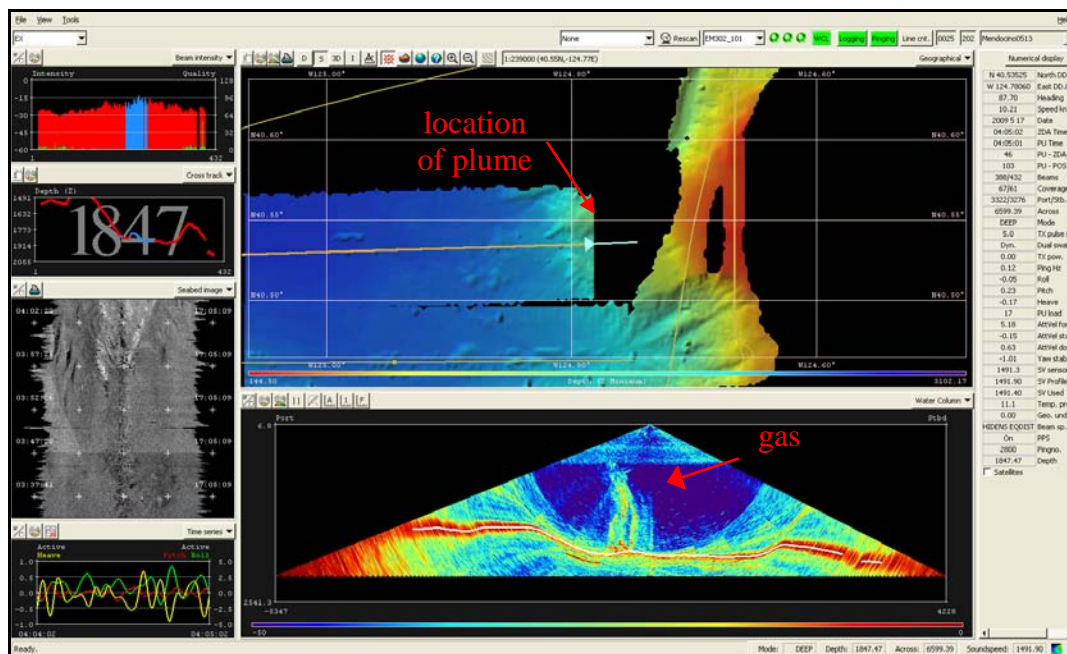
File View Tools

EX

None Rescan EM302_101 WCL Logging Pinging Line cnt. 0025 202 Mendocino0513

Beam intensity
Intensity Quality
-15 128
-30 96
-45 64
-60 0
1 432

Cross track
Depth (Z)
1491
1632
1773
1914
2055
1847
1 432

Seabed image
04:02:28 17:05:09
03:57:38 17:05:09
03:52:46 17:05:09
03:47:29 17:05:09
03:37:41 17:05:09

Time series
Active Active
Heave Pitch Roll
1.0 3.8
0.5 2.5
0.0 0.0
-0.5 -2.5
-1.0
04:04:02 04:05:02

D S 3D I 1:239000 (40.559L,-124.77E) Geographical
W125.00° W124.80° W124.60°
N40.60° N40.60°
N40.55° N40.55°
N40.50° N40.50°
W125.00° W124.80° W124.60°
144.50 Depth Z Minimal 3102.17

location of plume

Water Column
Port Stbd
6.8
gas
2541.3
-5347 4228
-50 0

Numerical display
N 40.53525 North DD
W 124.78060 East DD
87.70 Heading
10.21 Speed kn
2009 5 17 Date
04:05:02 ZDA Time
04:05:01 PU Time
46 PU - ZDA
103 PU - POS
388/432 Beams
67/61 Coverage
3322/3276 Port/Stb.
6599.39 Across
DEEP Mode
5.0 TX pulse
Dyn. Dual swa
0.00 TX pow.
0.12 Ping Hz
-0.05 Roll
0.23 Pitch
-0.17 Heave
17 PU load
5.18 AttVel fo
-0.15 AttVel st
0.63 AttVel do
-1.01 Yaw stab
1491.3 SV senso
1491.90 SV Profile
1491.40 SV Used
11.1 Temp. pr
0.00 Geo. und
HIDENS EQDIST Beam sp.
On PPS
2800 Pingno.
1847.47 Depth
Satellites

Ready. Mode: DEEP Depth: 1847.47 Across: 6599.39 Soundspeed: 1491.90